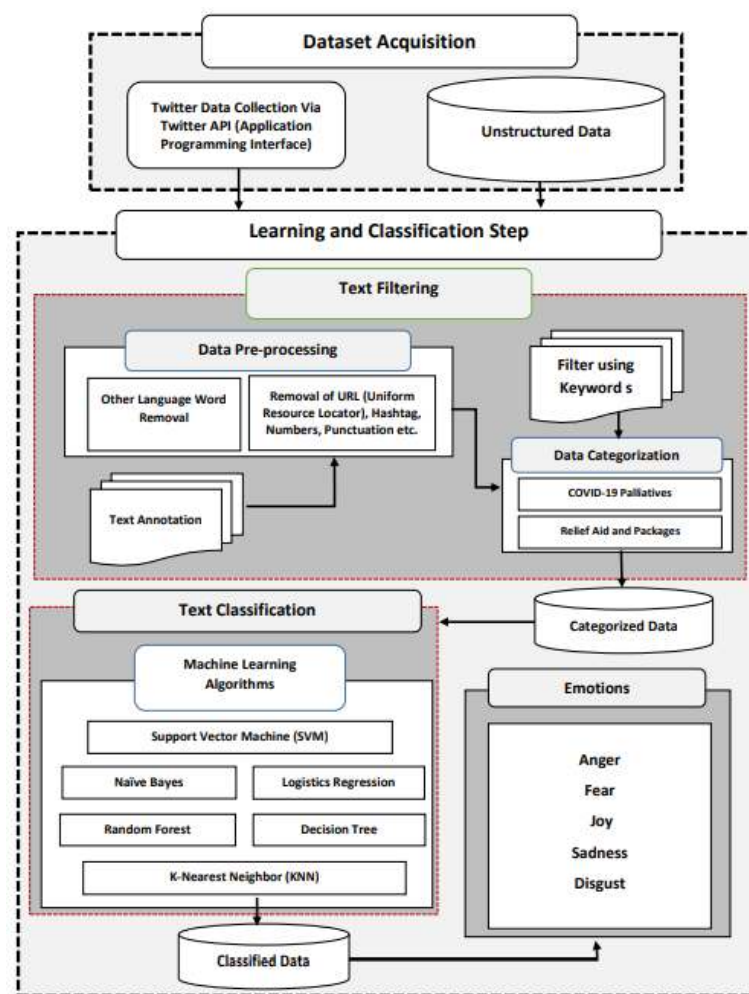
Dataset Acquisition

Twitter Data Collection Via Twitter API (Application Programming Interface)

Unstructured Data

Learning and Classification Step

Text Filtering

Data Pre-processing

Other Language Word Removal

Removal of URL (Uniform Resource Locator), Hashtag, Numbers, Punctuation etc.

Text Annotation

Filter using Keyword s

Data Categorization

COVID-19 Palliatives

Relief Aid and Packages

Text Classification

Categorized Data

Machine Learning Algorithms

Support Vector Machine (SVM)

Naïve Bayes

Logistics Regression

Random Forest

Decision Tree

K-Nearest Neighbor (KNN)

Emotions

Anger
Fear
Joy
Sadness
Disgust

Classified Data